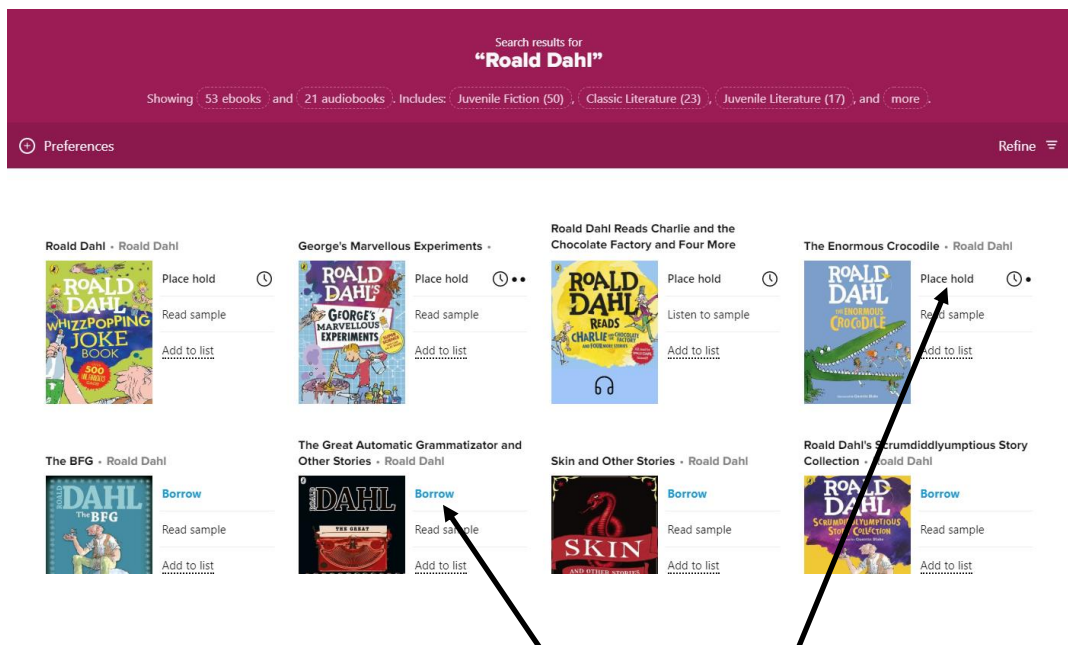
Search results for
"Roald Dahl"

Showing 53 ebooks and 21 audiobooks. Includes: Juvenile Fiction (50), Classic Literature (23), Juvenile Literature (17), and more.

Preferences

Refine

Roald Dahl • Roald Dahl

ROALD DAHL WHIZZPOPPING JOKE BOOK 500

Place hold

Read sample

Add to list

George's Marvellous Experiments •

ROALD DAHL'S GEORGE'S MARVELLOUS EXPERIMENTS

Place hold

Read sample

Add to list

Roald Dahl Reads Charlie and the Chocolate Factory and Four More

ROALD DAHL READS CHARLIE AND THE CHOCOLATE FACTORY AND FOUR MORE STORIES

Place hold

Listen to sample

Add to list

The Enormous Crocodile • Roald Dahl

ROALD DAHL THE ENORMOUS CROCODILE

Place hold

Read sample

Add to list

The BFG • Roald Dahl

DAHL The BFG

Borrow

Read sample

Add to list

The Great Automatic Grammatizator and Other Stories • Roald Dahl

ROALD DAHL THE GREAT

Borrow

Read sample

Add to list

Skin and Other Stories • Roald Dahl

SKIN AND OTHER STORIES

Borrow

Read sample

Add to list

Roald Dahl's Scrumdiddlyumptious Story Collection • Roald Dahl

ROALD DAHL SCRUMDIDDLYUMPTIOUS STORY COLLECTION

Borrow

Read sample

Add to list